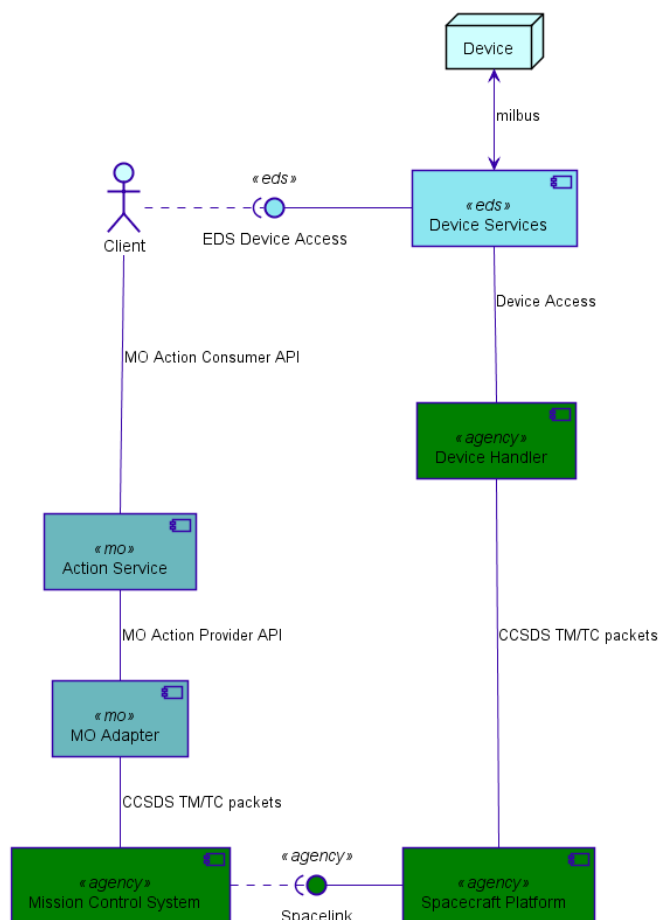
Device

milbus

«eds»

Client

EDS Device Access

«eds»
Device Services

Device Access

MO Action Consumer API

«agency»
Device Handler

«mo»
Action Service

MO Action Provider API

CCSDS TM/TC packets

«mo»
MO Adapter

CCSDS TM/TC packets

«agency»

«agency»
Mission Control System

Spacelink

«agency»
Spacecraft Platform